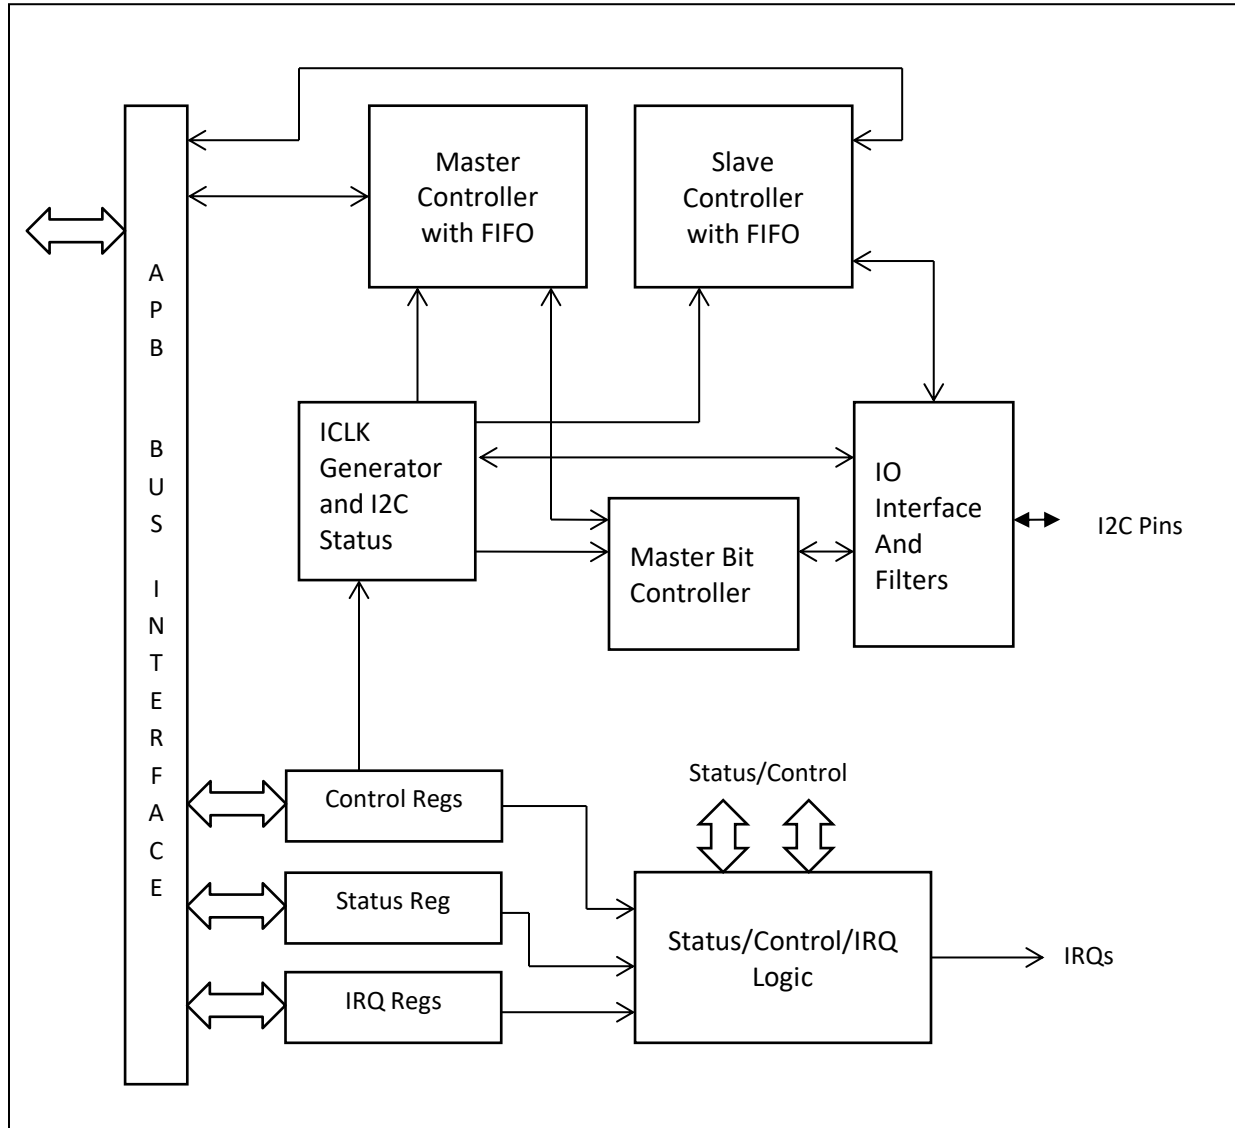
Master Controller with FIFO

Slave Controller with FIFO

A P B

B U S

I N T E R F A C E

ICLK Generator and I2C Status

IO Interface And Filters

I2C Pins

Master Bit Controller

Status/Control

Control Regs

Status Reg

IRQ Regs

Status/Control/IRQ Logic

IRQs